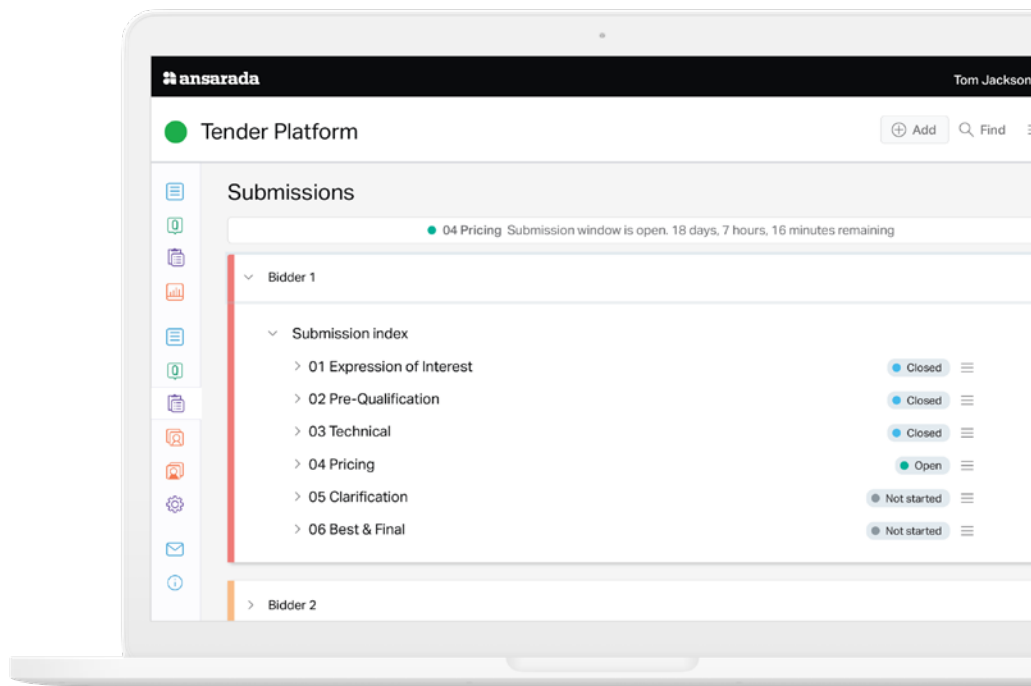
ansarada

Tom Jackson

Tender Platform

Add

Find

Submissions

04 Pricing Submission window is open. 18 days, 7 hours, 16 minutes remaining

Bidder 1

Submission index

01 Expression of Interest Closed

02 Pre-Qualification Closed

03 Technical Closed

04 Pricing Open

05 Clarification Not started

06 Best & Final Not started

Bidder 2